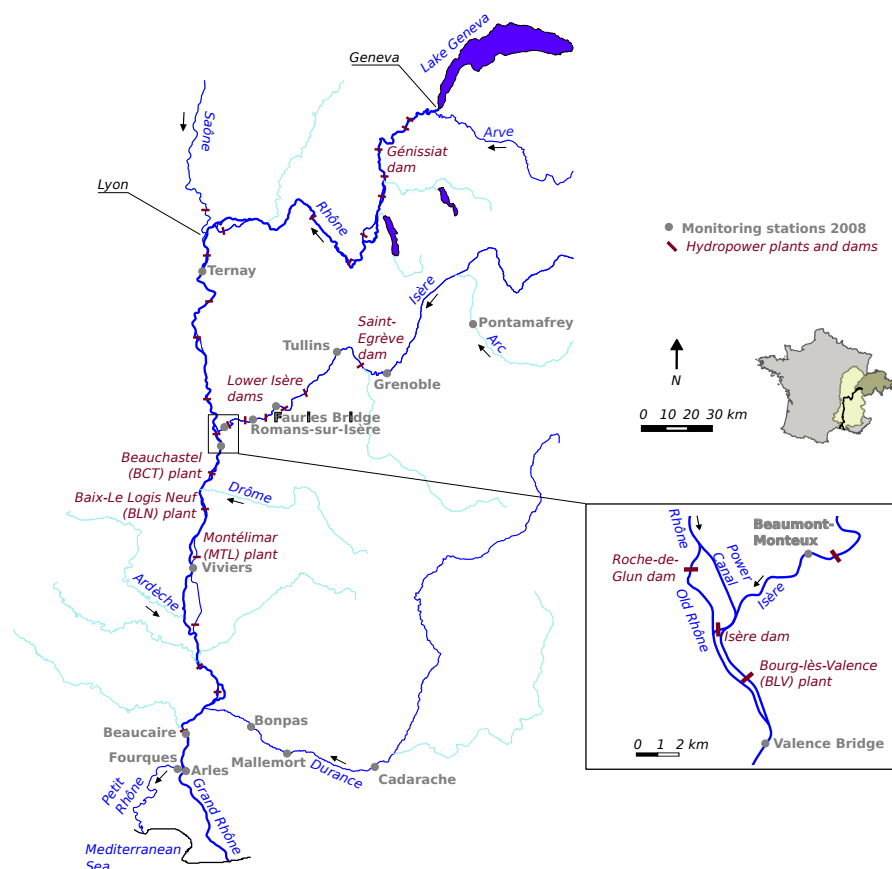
Geneva
Lake Geneva
Saône
Arve
Génissiat dam
Lyon
Rhône
Monitoring stations 2008
Hydropower plants and dams
Ternay
Isère
Saint-Egrève dam
Pontamafrey
Tullins
Arc
Grenoble
N
Lower Isère dams
Fauries Bridge
Romans-sur-Isère
0 10 20 30 km
Beauchastel (BCT) plant
Drôme
Baix-Le Logis Neuf (BLN) plant
Montélimar (MTL) plant
Viviers
Ardèche
Beaumont-Monteux
Rhône
Power Canal
Roche-de-Glun dam
Old Rhône
Isère
Isère dam
Bourg-lès-Valence (BLV) plant
0 1 2 km
Valence Bridge
Bonpas
Beaucaire
Mallemort
Fourques
Arles
Durance
Cadarache
Petit Rhône
Grand Rhône
Mediterranean Sea